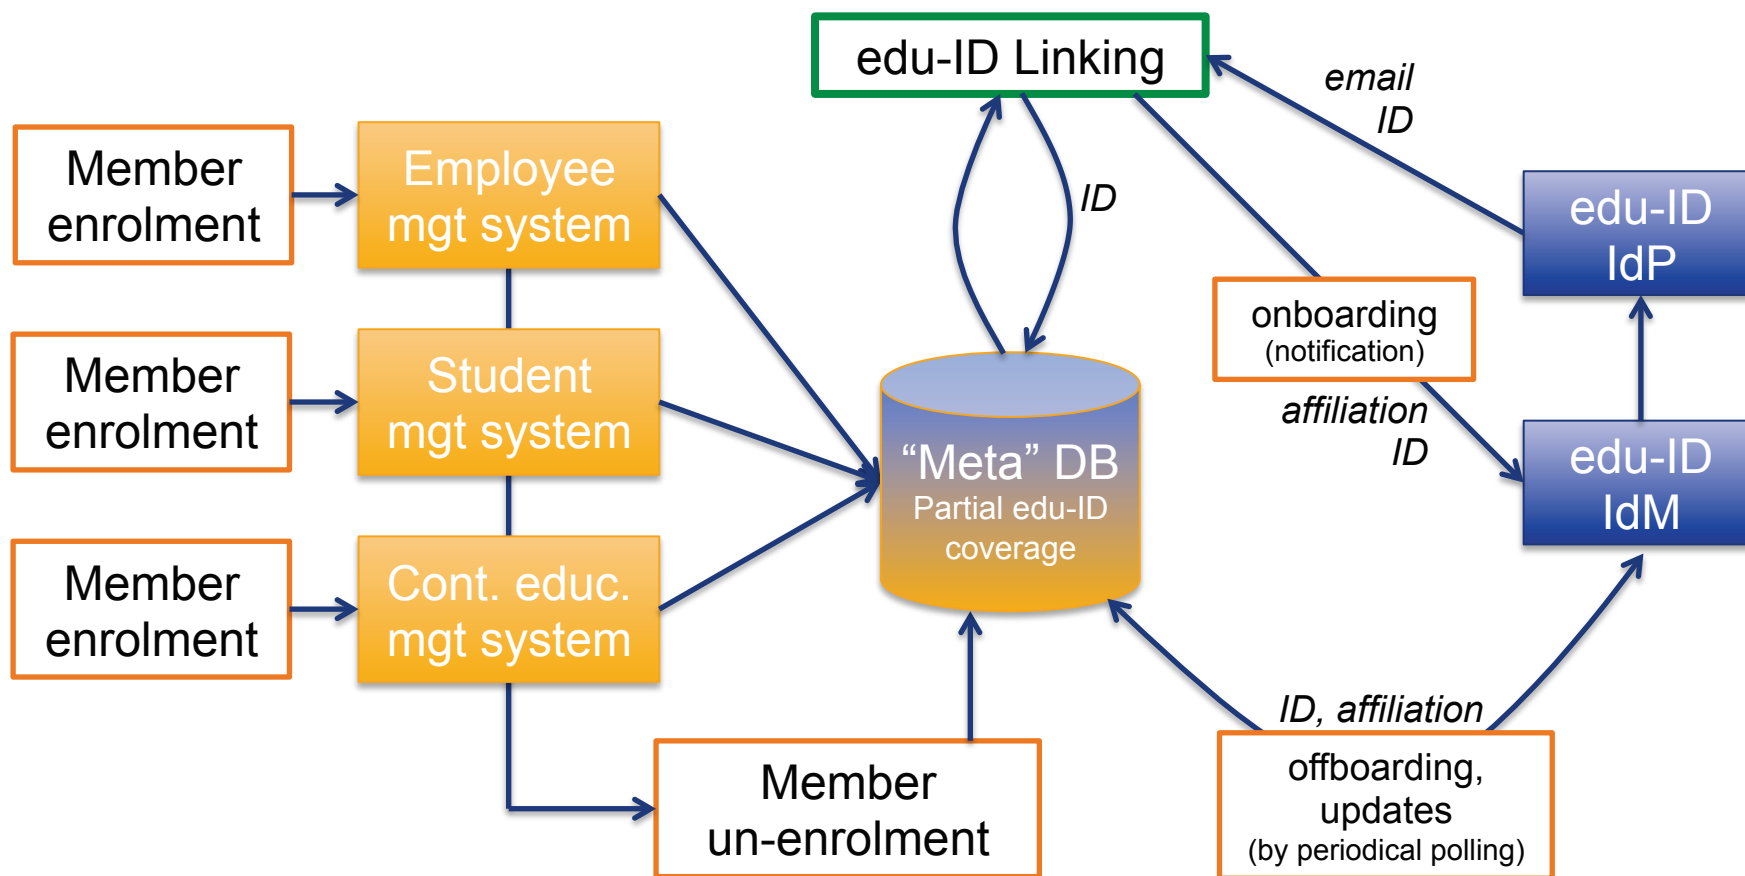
edu-ID Linking

email
ID

Member enrolment

Employee mgt system

ID

edu-ID IdP

onboarding
(notification)

Member enrolment

Student mgt system

affiliation
ID

“Meta” DB
Partial edu-ID coverage

edu-ID IdM

Member enrolment

Cont. educ. mgt system

ID, affiliation

Member un-enrolment

offboarding, updates
(by periodical polling)